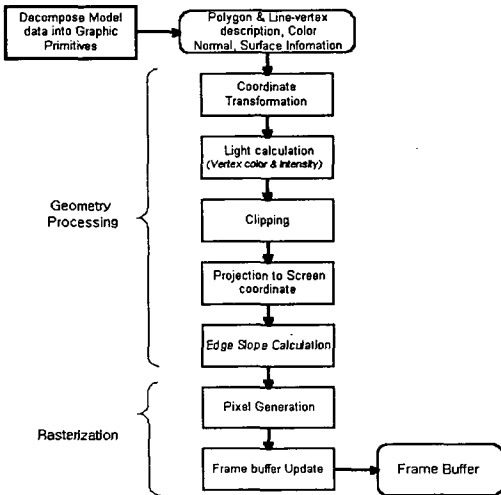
Decompose Model data into Graphic Primitives

Polygon & Line-vertex description, Color Normal, Surface Infomation

Coordinate Transformation

Light calculation (Vertex color & Intensity)

Clipping

Projection to Screen coordinate

Edge Slope Calculation

Geometry Processing

Pixel Generation

Frame buffer Update

Frame Buffer

Rasterization